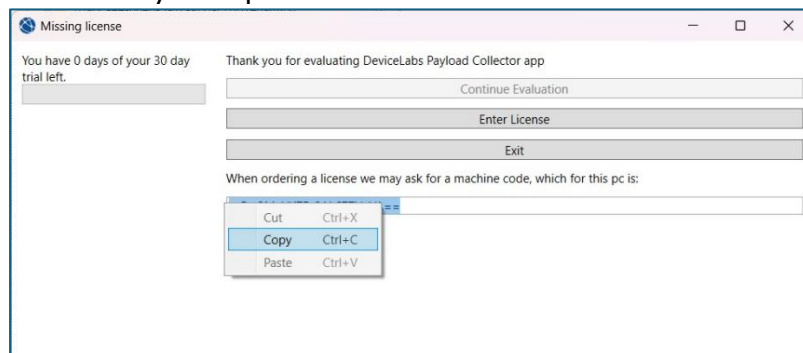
Missing license

You have 0 days of your 30 day trial left.

Thank you for evaluating DeviceLabs Payload Collector app

Continue Evaluation

Enter License

Exit

When ordering a license we may ask for a machine code, which for this pc is:

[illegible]==

Cut Ctrl+X
Copy Ctrl+C
Paste Ctrl+V